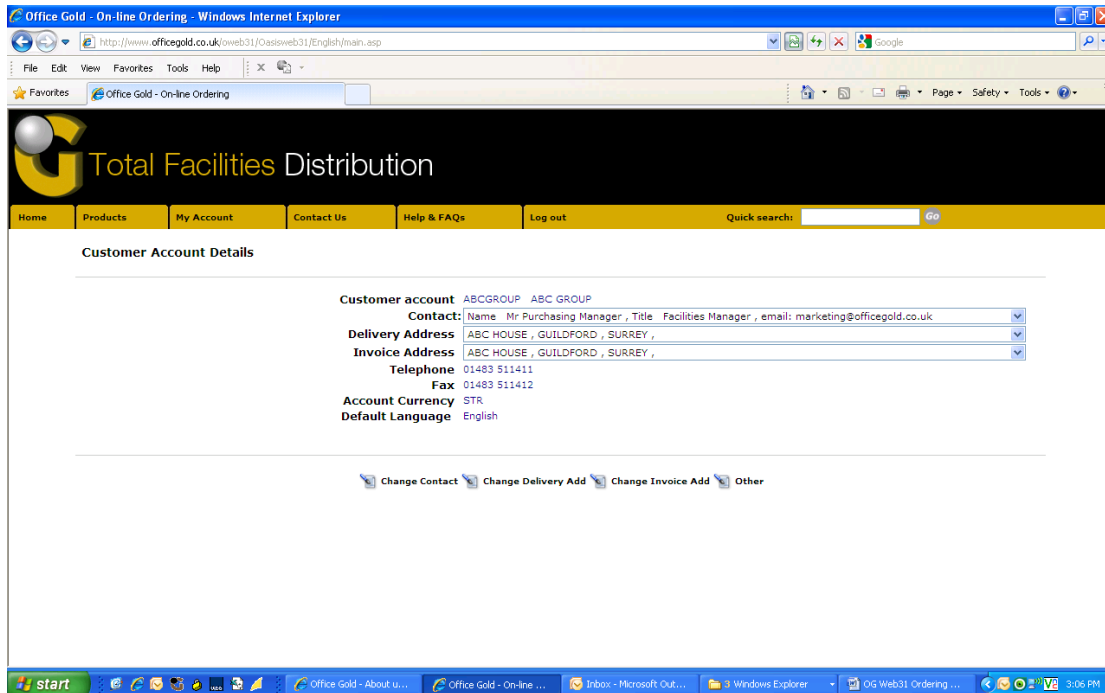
Office Gold - On-line Ordering - Windows Internet Explorer

http://www.officegold.co.uk/oweb31/Oasisweb31/English/main.asp

Google

File Edit View Favorites Tools Help

Favorites | Office Gold - On-line Ordering

Page ▾ Safety ▾ Tools ▾

Total Facilities Distribution

Home | Products | My Account | Contact Us | Help & FAQs | Log out | Quick search: | Go

Customer Account Details

Customer account ABCGROUP ABC GROUP
Contact: Name Mr Purchasing Manager , Title Facilities Manager , email: marketing@officegold.co.uk
Delivery Address ABC HOUSE , GUILDFORD , SURREY ,
Invoice Address ABC HOUSE , GUILDFORD , SURREY ,
Telephone 01483 511411
Fax 01483 511412
Account Currency STR
Default Language English

Change Contact | Change Delivery Add | Change Invoice Add | Other

start | Office Gold - About u... | Office Gold - On-line ... | Inbox - Microsoft Out... | 3 Windows Explorer | OG Web31 Ordering ... | 3:06 PM